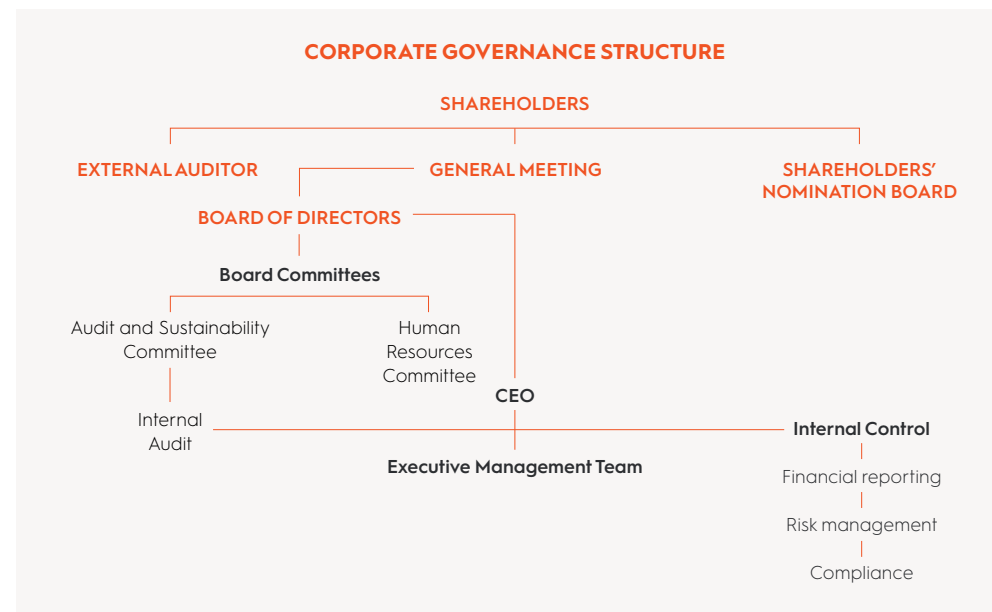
CORPORATE GOVERNANCE STRUCTURE

SHAREHOLDERS

EXTERNAL AUDITOR

GENERAL MEETING

SHAREHOLDERS' NOMINATION BOARD

BOARD OF DIRECTORS

Board Committees

Audit and Sustainability Committee

Human Resources Committee

CEO

Internal Audit

Internal Control

Executive Management Team

Financial reporting

Risk management

Compliance